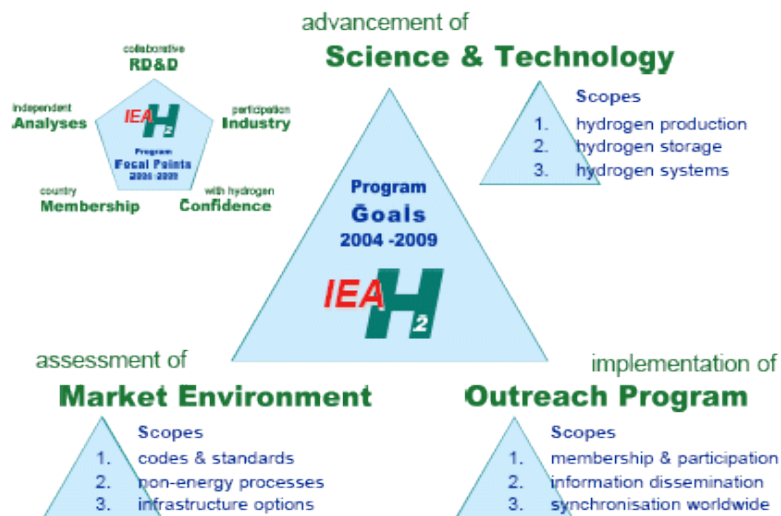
advancement of
Science & Technology

collaborative
RD&D

independent
Analyses

participation
Industry

IEA $H_2$
Program
Focal Points
2004-2009

country
Membership

with hydrogen
Confidence

Scopes
1. hydrogen production
2. hydrogen storage
3. hydrogen systems

Program
Goals
2004 -2009

IEA $H_2$

assessment of
Market Environment

Scopes
1. codes & standards
2. non-energy processes
3. infrastructure options

implementation of
Outreach Program

Scopes
1. membership & participation
2. information dissemination
3. synchronisation worldwide